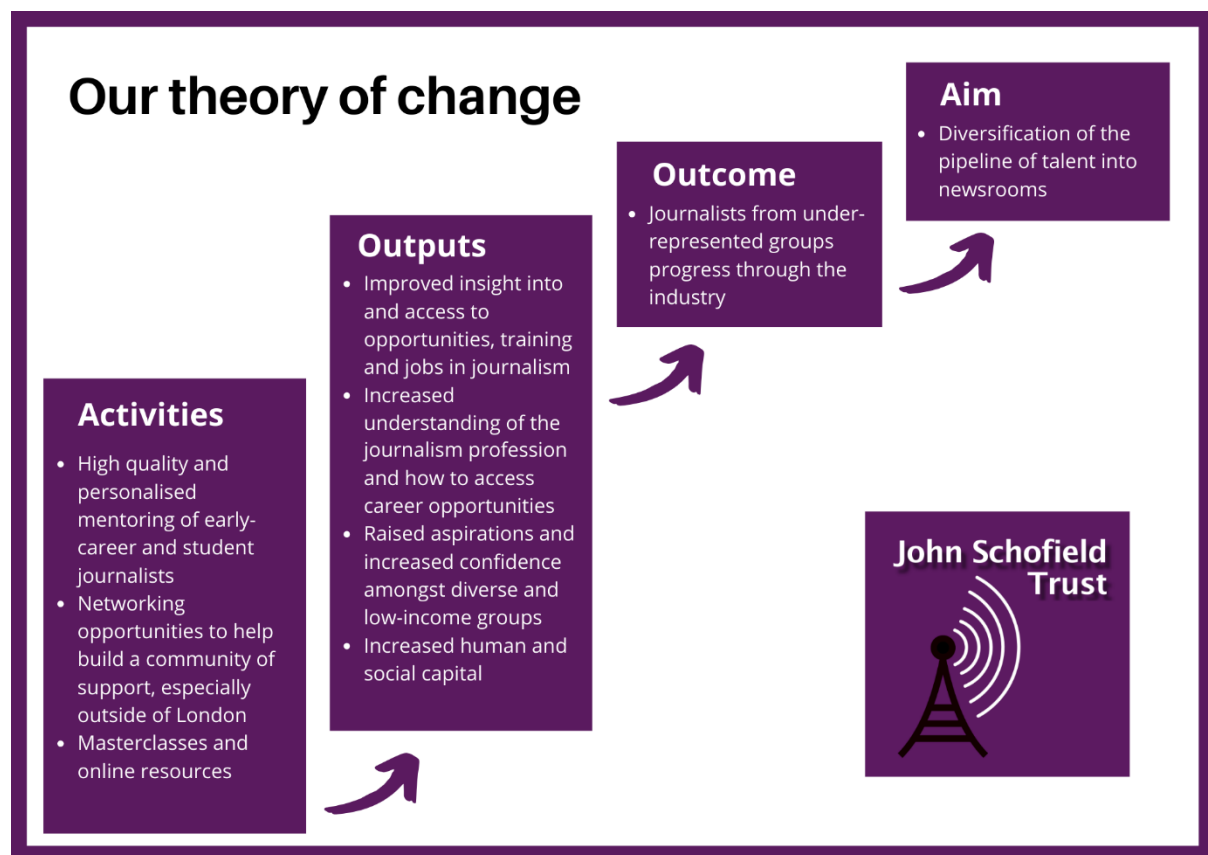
Our theory of change

Activities

- High quality and personalised mentoring of early-career and student journalists
- Networking opportunities to help build a community of support, especially outside of London
- Masterclasses and online resources

Outputs

- Improved insight into and access to opportunities, training and jobs in journalism
- Increased understanding of the journalism profession and how to access career opportunities
- Raised aspirations and increased confidence amongst diverse and low-income groups
- Increased human and social capital

Outcome

- Journalists from under-represented groups progress through the industry

Aim

- Diversification of the pipeline of talent into newsrooms

John Schofield Trust